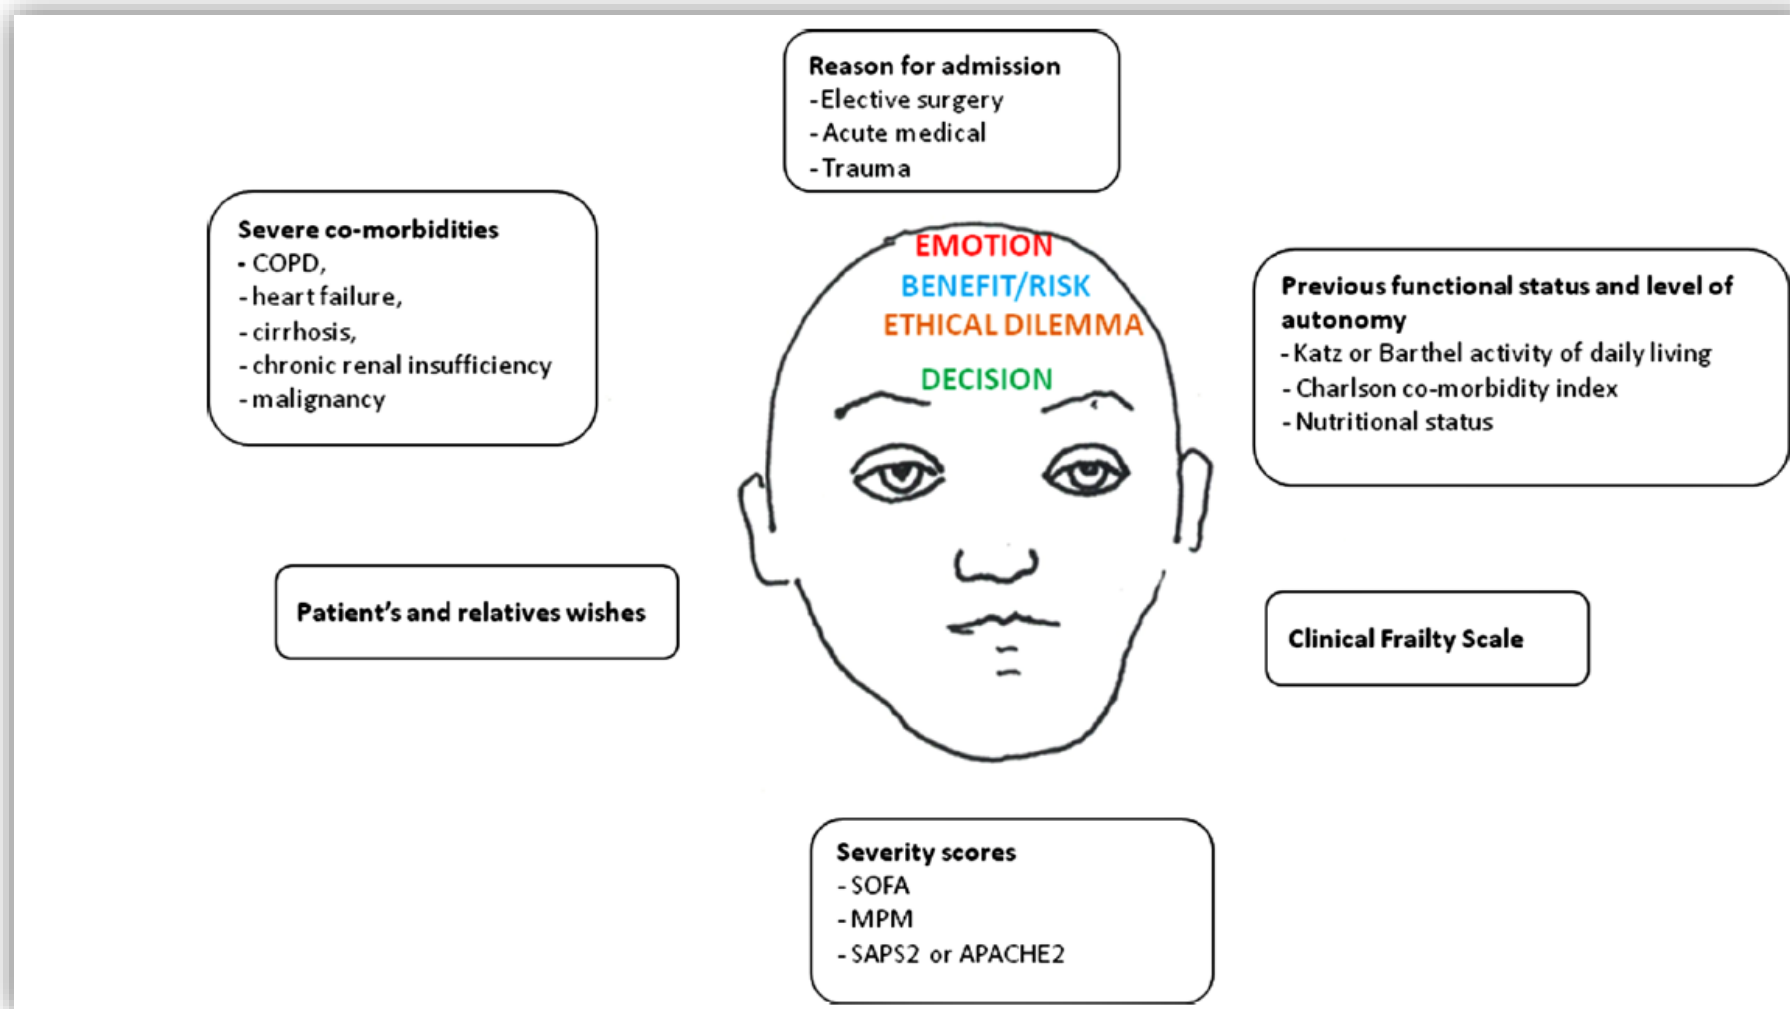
Reason for admission
-Elective surgery
-Acute medical
-Trauma

Severe co-morbidities
- COPD,
- heart failure,
- cirrhosis,
- chronic renal insufficiency
- malignancy

EMOTION
BENEFIT/RISK
ETHICAL DILEMMA
DECISION

Previous functional status and level of autonomy
- Katz or Barthel activity of daily living
- Charlson co-morbidity index
- Nutritional status

Patient's and relatives wishes

Clinical Frailty Scale

Severity scores
- SOFA
- MPM
- SAPS2 or APACHE2